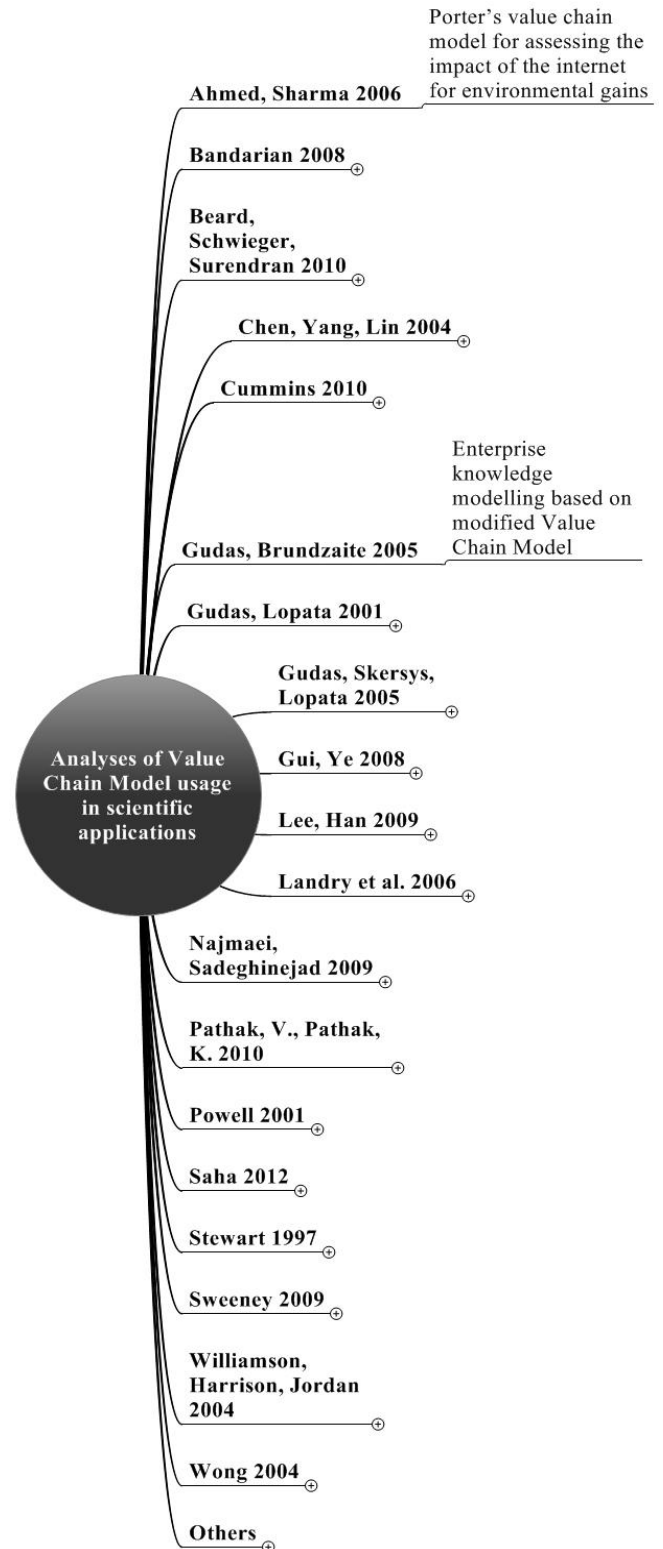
Analyses of Value Chain Model usage in scientific applications

Ahmed, Sharma 2006

Porter's value chain model for assessing the impact of the internet for environmental gains

Bandarian 2008

Beard, Schwieger, Surendran 2010

Chen, Yang, Lin 2004

Cummins 2010

Gudas, Brundzaite 2005

Enterprise knowledge modelling based on modified Value Chain Model

Gudas, Lopata 2001

Gudas, Skersys, Lopata 2005

Gui, Ye 2008

Lee, Han 2009

Landry et al. 2006

Najmaei, Sadeghinejad 2009

Pathak, V., Pathak, K. 2010

Powell 2001

Saha 2012

Stewart 1997

Sweeney 2009

Williamson, Harrison, Jordan 2004

Wong 2004

Others